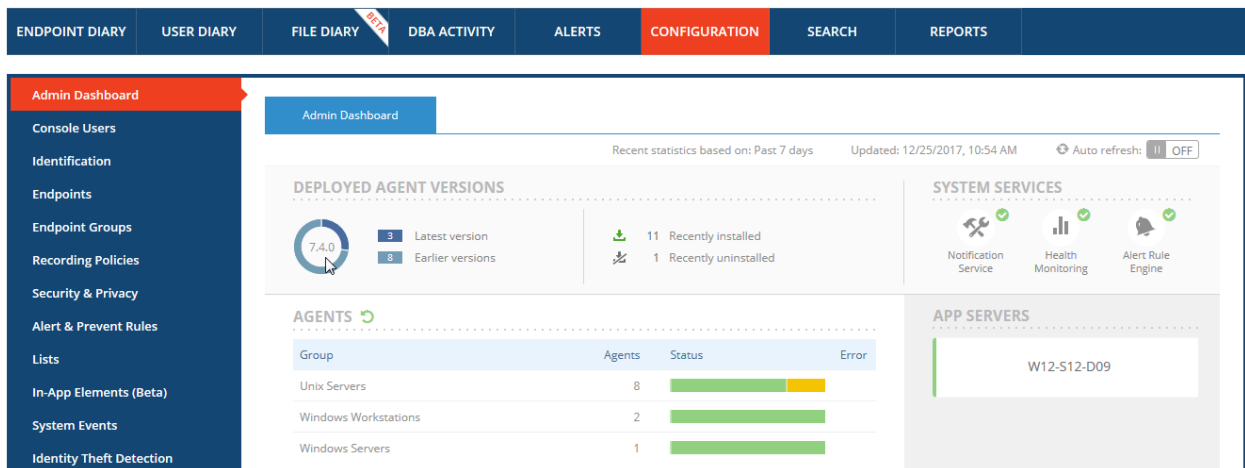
ENDPOINT DIARY USER DIARY FILE DIARY BETA DBA ACTIVITY ALERTS CONFIGURATION SEARCH REPORTS

Admin Dashboard
Console Users
Identification
Endpoints
Endpoint Groups
Recording Policies
Security & Privacy
Alert & Prevent Rules
Lists
In-App Elements (Beta)
System Events
Identity Theft Detection

Admin Dashboard

Recent statistics based on: Past 7 days Updated: 12/25/2017, 10:54 AM Auto refresh: OFF

DEPLOYED AGENT VERSIONS

7.4.0

3 Latest version
8 Earlier versions

11 Recently installed
1 Recently uninstalled

SYSTEM SERVICES

Notification Service
Health Monitoring
Alert Rule Engine

AGENTS

| Group | Agents | Status | Error |
|---|---|---|---|
| Unix Servers | 8 | | |
| Windows Workstations | 2 | | |
| Windows Servers | 1 | | |

APP SERVERS

W12-S12-D09